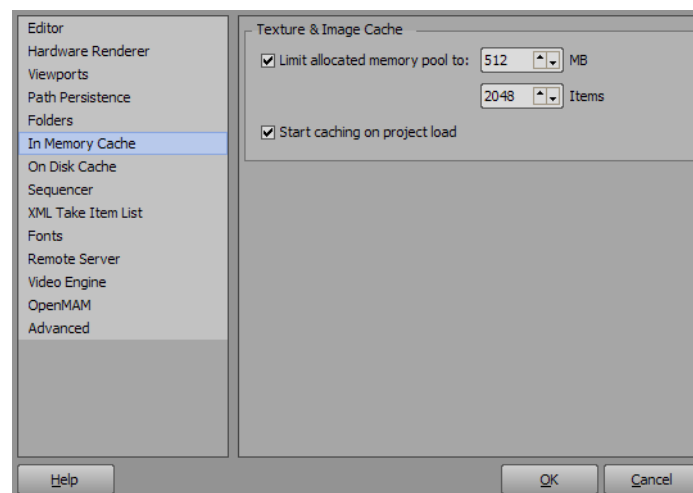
Editor
Hardware Renderer
Viewports
Path Persistence
Folders
In Memory Cache
On Disk Cache
Sequencer
XML Take Item List
Fonts
Remote Server
Video Engine
OpenMAM
Advanced

Texture & Image Cache

Limit allocated memory pool to: 512 MB

2048 Items

Start caching on project load

Help

OK

Cancel